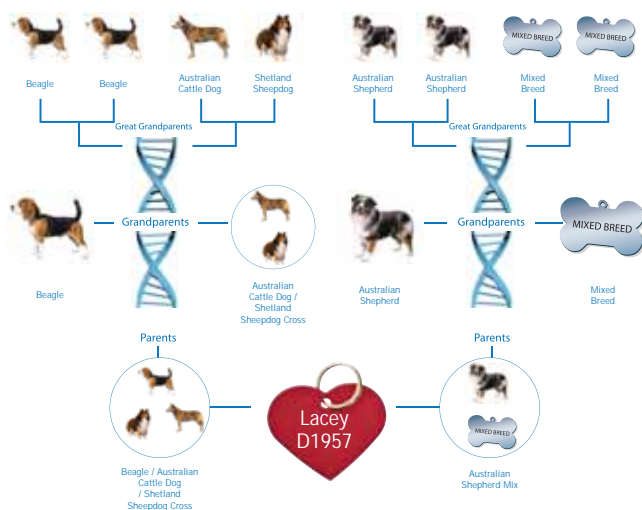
MIXED BREED
MIXED BREED

Beagle
Beagle
Australian Cattle Dog
Shetland Sheepdog
Australian Shepherd
Australian Shepherd
Mixed Breed
Mixed Breed

Great Grandparents
Great Grandparents

Grandparents
Grandparents

MIXED BREED

Beagle
Australian Cattle Dog / Shetland Sheepdog Cross
Australian Shepherd
Mixed Breed

Parents
Parents

MIXED BREED

Lacey
D1957

Beagle / Australian Cattle Dog / Shetland Sheepdog Cross
Australian Shepherd Mix